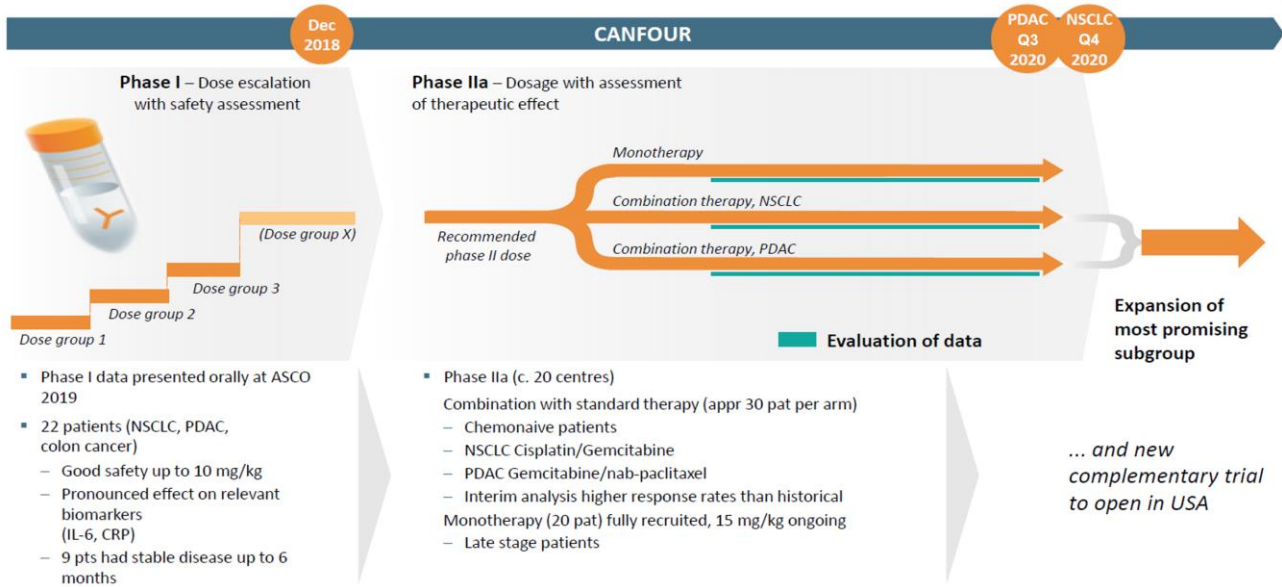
Dec 2018

CANFOUR

PDAC Q3 2020

NSCLC Q4 2020

**Phase I** – Dose escalation with safety assessment

**Phase IIa** – Dosage with assessment of therapeutic effect

(Dose group X)

Dose group 3

Dose group 2

Dose group 1

Recommended phase II dose

Monotherapy

Combination therapy, NSCLC

Combination therapy, PDAC

Evaluation of data

Expansion of most promising subgroup

- Phase I data presented orally at ASCO 2019
- 22 patients (NSCLC, PDAC, colon cancer)
  – Good safety up to 10 mg/kg
  – Pronounced effect on relevant biomarkers (IL-6, CRP)
  – 9 pts had stable disease up to 6 months

- Phase IIa (c. 20 centres)

Combination with standard therapy (appr 30 pat per arm)
  – Chemonaive patients
  – NSCLC Cisplatin/Gemcitabine
  – PDAC Gemcitabine/nab-paclitaxel
  – Interim analysis higher response rates than historical

Monotherapy (20 pat) fully recruited, 15 mg/kg ongoing
  – Late stage patients

... and new complementary trial to open in USA